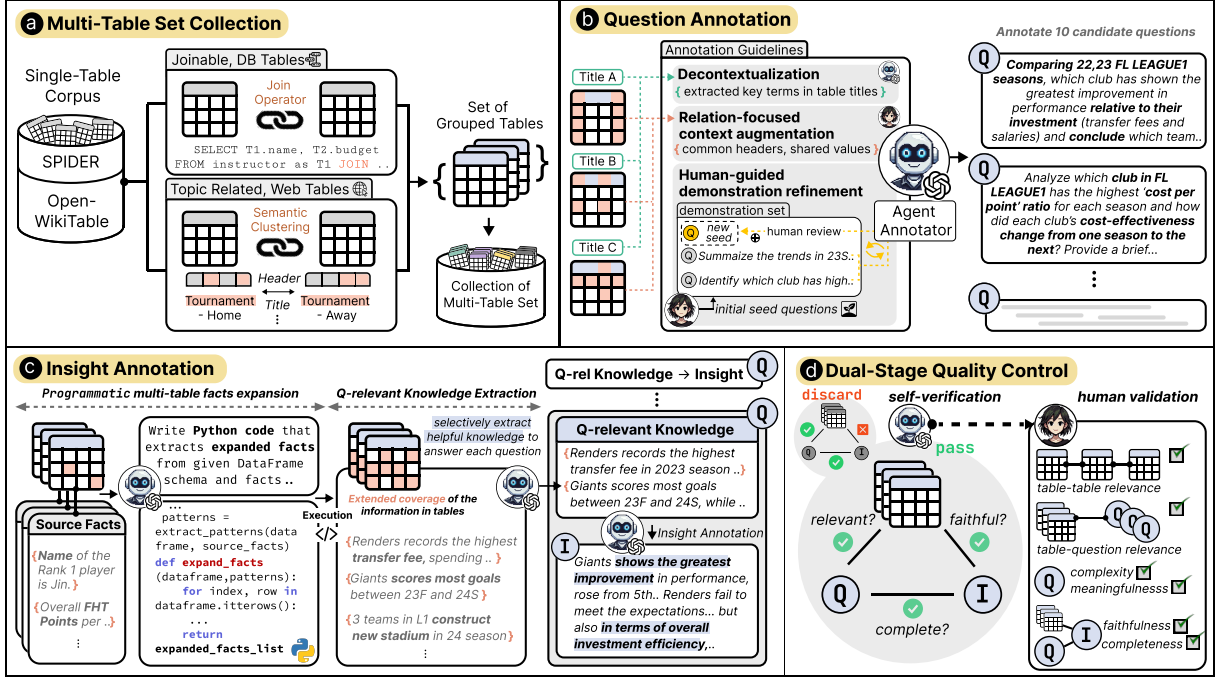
a Multi-Table Set Collection

Single-Table Corpus

SPIDER

Open-WikiTable

Joinable, DB Tables

Join Operator

SELECT T1.name, T2.budget FROM instructor as T1 JOIN ..

Topic Related, Web Tables

Semantic Clustering

Header

Title

Tournament - Home

Tournament - Away

⋮

Set of Grouped Tables

Collection of Multi-Table Set

b Question Annotation

Annotation Guidelines

Title A

Title B

Title C

Decontextualization
{ extracted key terms in table titles }

Relation-focused context augmentation
{ common headers, shared values }

Human-guided demonstration refinement

demonstration set

Q new seed

human review

Q Summaize the trends in 23S..

Q Identify which club has high..

initial seed questions

Agent Annotator

Annotate 10 candidate questions

Q Comparing 22,23 FL LEAGUE1 seasons, which club has shown the greatest improvement in performance relative to their investment (transfer fees and salaries) and conclude which team..

Q Analyze which club in FL LEAGUE1 has the highest 'cost per point' ratio for each season and how did each club's cost-effectiveness change from one season to the next? Provide a brief...

⋮

Q

c Insight Annotation

Programmatic multi-table facts expansion

Q-relevant Knowledge Extraction

Write Python code that extracts expanded facts from given DataFrame schema and facts ..

.....
patterns = extract_patterns(dataframe, source_facts)
def expand_facts(dataframe,patterns):
    for index, row in dataframe.itterows():
        ...
    return
expanded_facts_list

Source Facts

{Name of the Rank 1 player is Jin.}

{Overall FHT Points per ..}

⋮

Execution

selectively extract helpful knowledge to answer each question

Extended coverage of the information in tables

{Renders records the highest transfer fee, spending .. }

{Giants scores most goals between 23F and 24S }

{3 teams in L1 construct new stadium in 24 season}

⋮

Q-rel Knowledge → Insight Q

⋮

Q

Q-relevant Knowledge

{Renders records the highest transfer fee in 2023 season ..}

{Giants scores most goals between 23F and 24S, while ..

Insight Annotation

I Giants shows the greatest improvement in performance, rose from 5th.. Renders fail to meet the expectations... but also in terms of overall investment efficiency,..

d Dual-Stage Quality Control

discard

self-verification

pass

human validation

Q I

relevant?

faithful?

Q

I

complete?

table-table relevance

table-question relevance

Q complexity meaningfulness

Q I faithfulness completeness